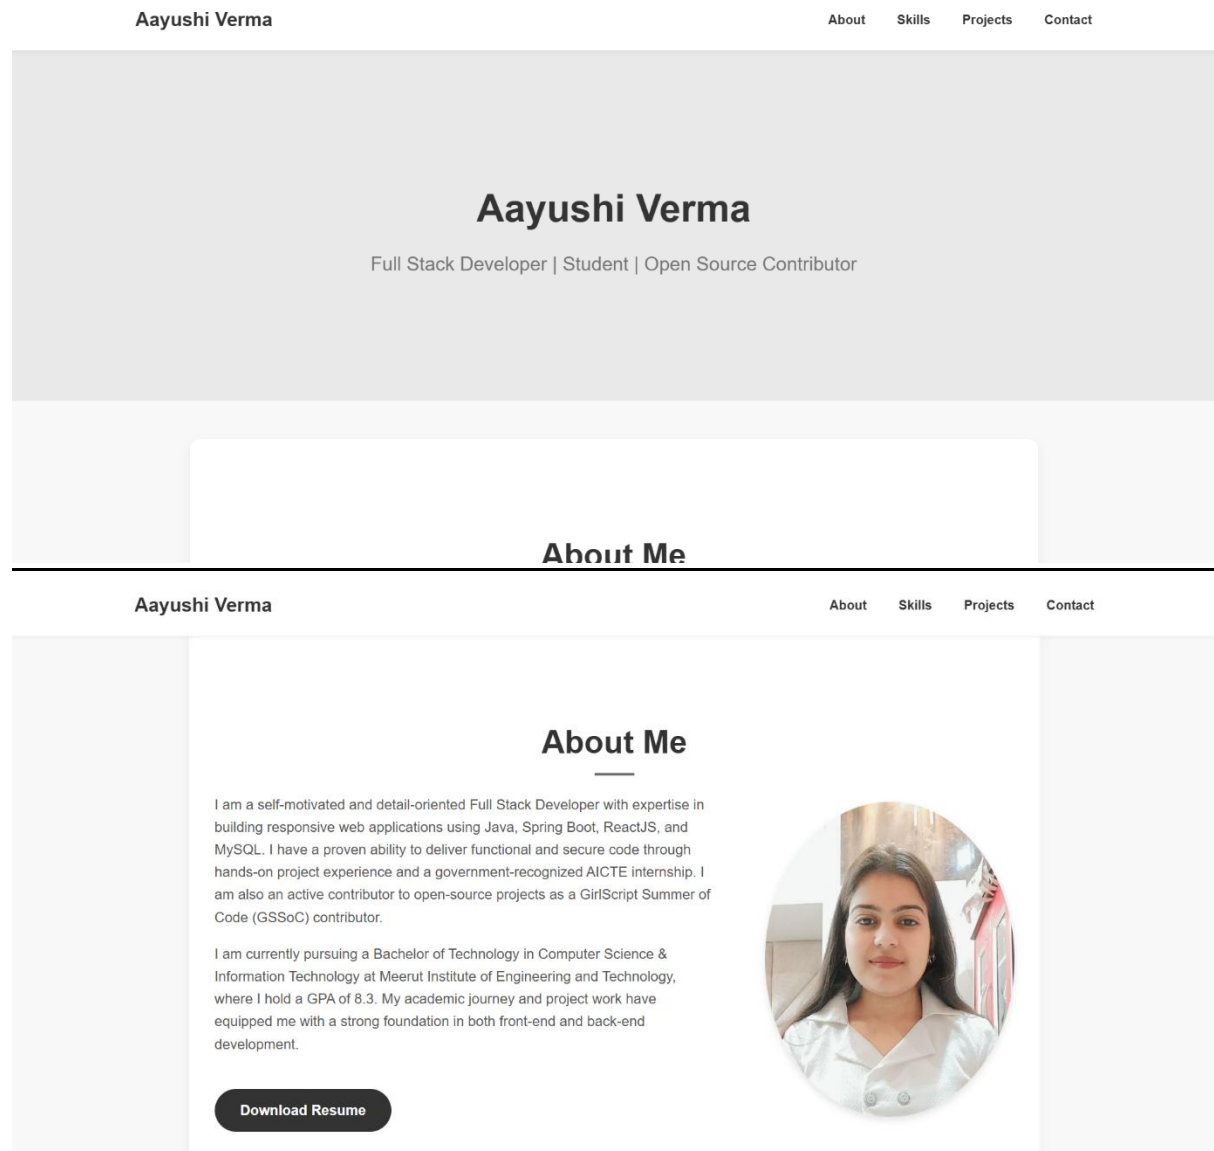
Aayushi Verma

About Skills Projects Contact

Aayushi Verma

Full Stack Developer | Student | Open Source Contributor

About Me

Aayushi Verma

About Skills Projects Contact

About Me

I am a self-motivated and detail-oriented Full Stack Developer with expertise in building responsive web applications using Java, Spring Boot, ReactJS, and MySQL. I have a proven ability to deliver functional and secure code through hands-on project experience and a government-recognized AICTE internship. I am also an active contributor to open-source projects as a GirlScript Summer of Code (GSSoC) contributor.

I am currently pursuing a Bachelor of Technology in Computer Science & Information Technology at Meerut Institute of Engineering and Technology, where I hold a GPA of 8.3. My academic journey and project work have equipped me with a strong foundation in both front-end and back-end development.

Download Resume